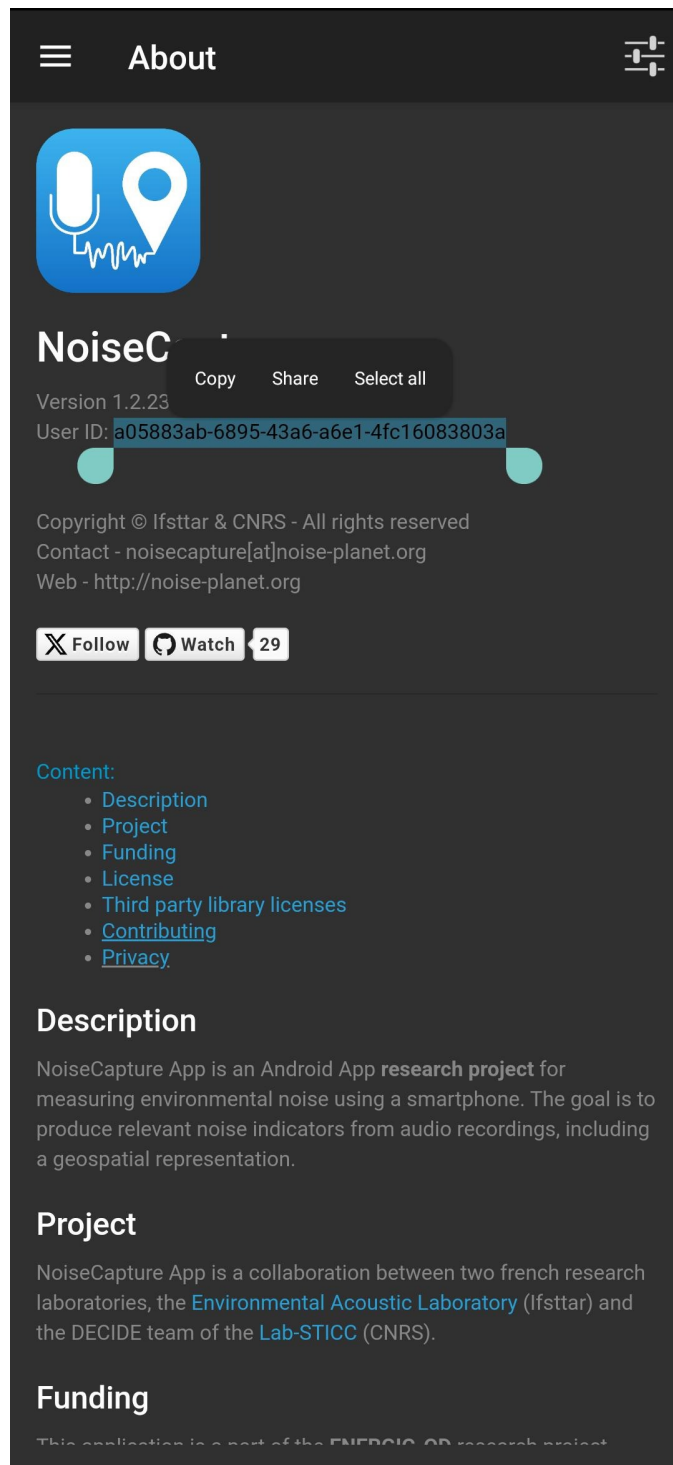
About

NoiseC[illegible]

Copy Share Select all

Version 1.2.23
User ID: a05883ab-6895-43a6-a6e1-4fc16083803a

Copyright © Ifsttar & CNRS - All rights reserved
Contact - noisecapture[at]noise-planet.org
Web - http://noise-planet.org

Follow Watch 29

Content:
- Description
- Project
- Funding
- License
- Third party library licenses
- Contributing
- Privacy

Description

NoiseCapture App is an Android App **research project** for measuring environmental noise using a smartphone. The goal is to produce relevant noise indicators from audio recordings, including a geospatial representation.

Project

NoiseCapture App is a collaboration between two french research laboratories, the Environmental Acoustic Laboratory (Ifsttar) and the DECIDE team of the Lab-STICC (CNRS).

Funding

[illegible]